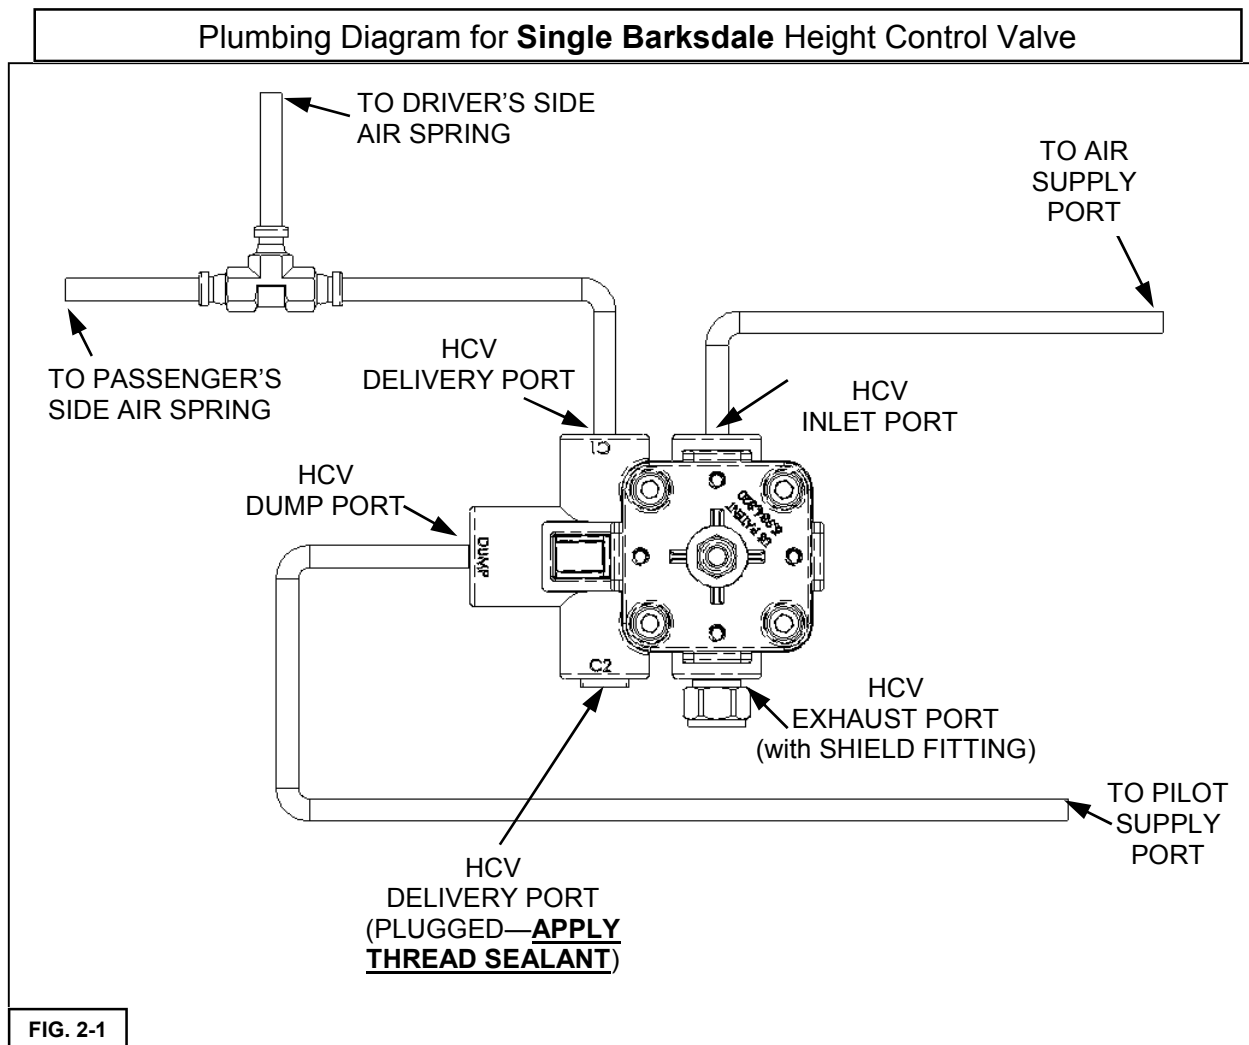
Plumbing Diagram for **Single Barksdale** Height Control Valve

TO DRIVER'S SIDE AIR SPRING

TO AIR SUPPLY PORT

TO PASSENGER'S SIDE AIR SPRING

HCV DELIVERY PORT

HCV INLET PORT

C1

HCV DUMP PORT

DUMP

US PATENT 6,298,420

C2

HCV EXHAUST PORT (with SHIELD FITTING)

TO PILOT SUPPLY PORT

HCV DELIVERY PORT (PLUGGED—**APPLY THREAD SEALANT**)

FIG. 2-1